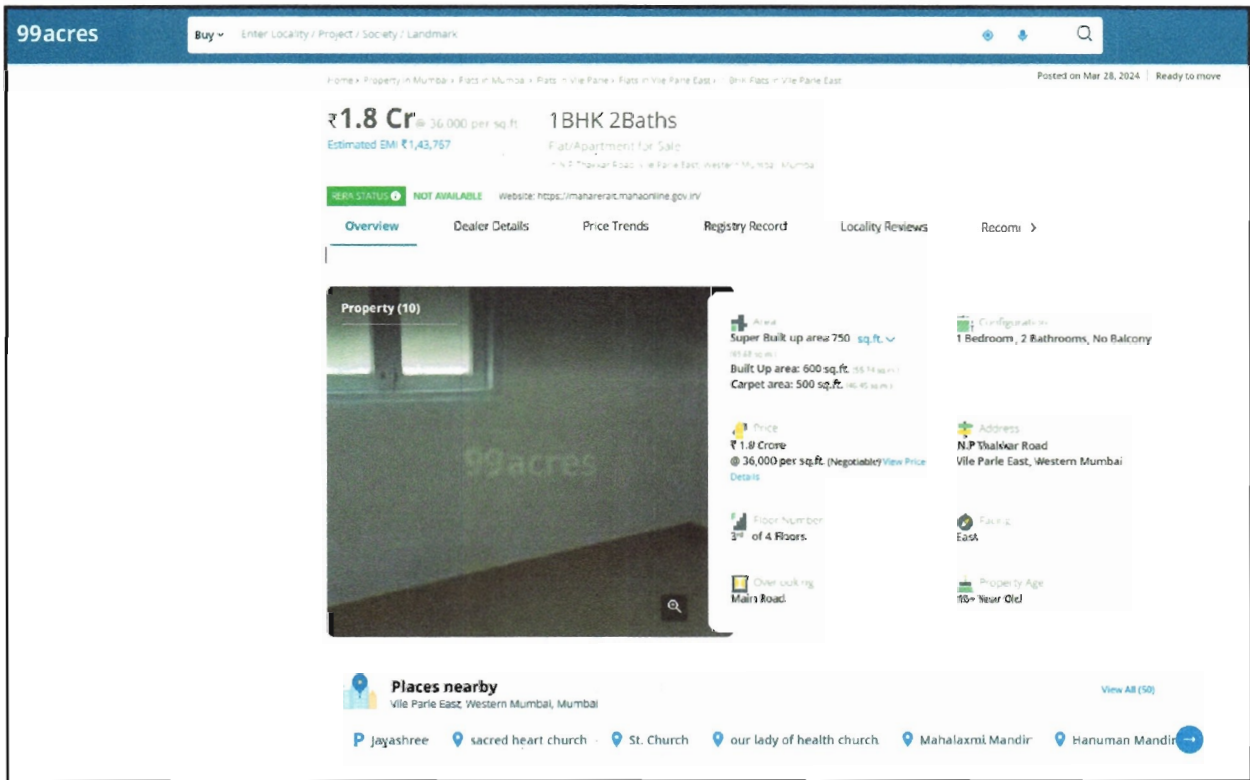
99acres

Buy Enter Locality / Project / Society / Landmark

Home › Property in Mumbai › Flats in Mumbai › Flats in Vile Parle › Flats in Vile Parle East › 1 BHK Flats in Vile Parle East

Posted on Mar 28, 2024 | Ready to move

₹1.8 Cr @ 36,000 per sq.ft.

Estimated EMI ₹1,43,757

1BHK 2Baths

Flat/Apartment for Sale

in N.P Thakkar Road, Vile Parle East, Western Mumbai, Mumbai

RERA STATUS NOT AVAILABLE Website: https://maharerait.mahaonline.gov.in/

Overview Dealer Details Price Trends Registry Record Locality Reviews Recom

Property (10)

99acres

Area
Super Built up area 750 sq.ft.
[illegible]
Built Up area: 600 sq.ft. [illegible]
Carpet area: 500 sq.ft. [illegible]

Configuration
1 Bedroom, 2 Bathrooms, No Balcony

Price
₹ 1.8 Crore
@ 36,000 per sq.ft. (Negotiable) View Price Details

Address
N.P Thakkar Road
Vile Parle East, Western Mumbai

Floor Number
3rd of 4 Floors

Facing
East

Overlooking
Main Road

Property Age
10+ Year Old

Places nearby
Vile Parle East, Western Mumbai, Mumbai

View All (50)

Jayashree sacred heart church St. Church our lady of health church Mahalaxmi Mandir Hanuman Mandir